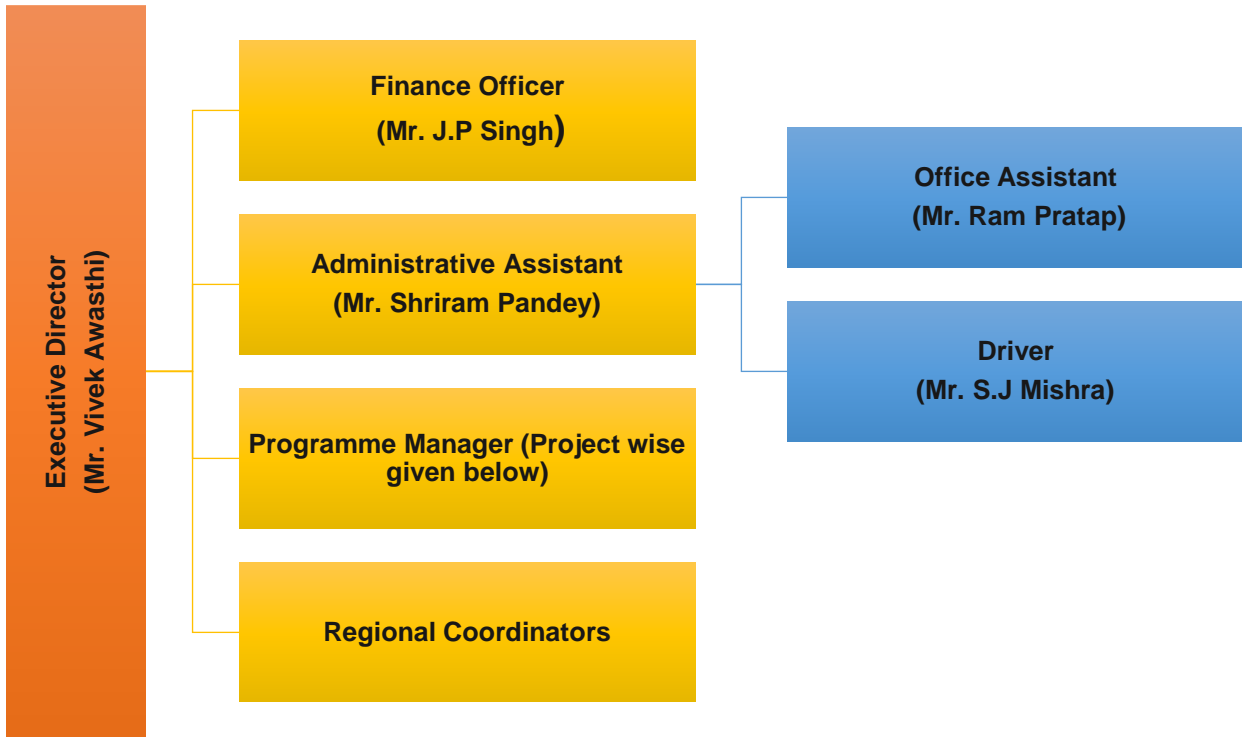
Executive Director
(Mr. Vivek Awasthi)

Finance Officer
(Mr. J.P Singh)

Administrative Assistant
(Mr. Shriram Pandey)

Programme Manager (Project wise given below)

Regional Coordinators

Office Assistant
(Mr. Ram Pratap)

Driver
(Mr. S.J Mishra)